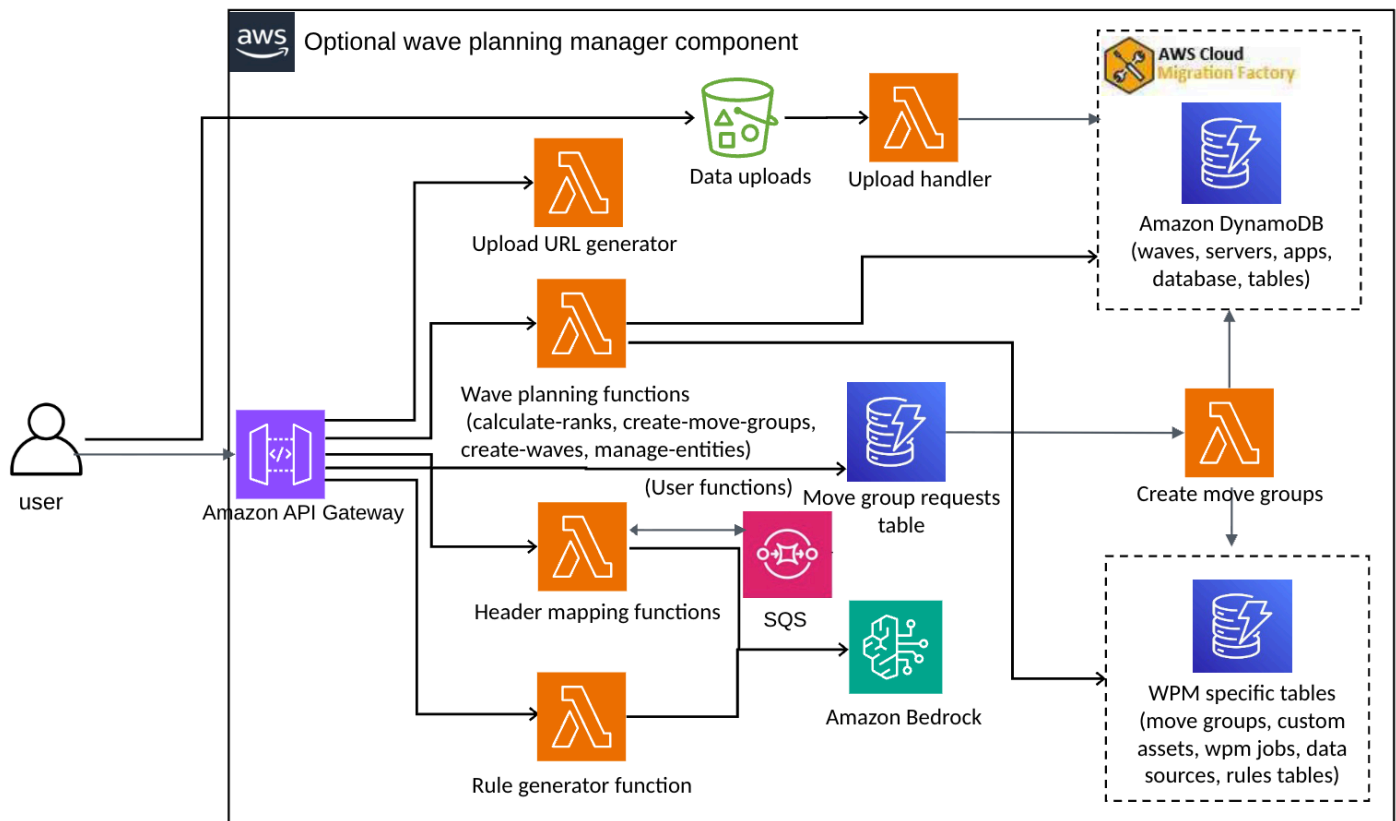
aws

Optional wave planning manager component

AWS Cloud Migration Factory

Data uploads

Upload handler

Upload URL generator

Amazon DynamoDB (waves, servers, apps, database, tables)

Wave planning functions (calculate-ranks, create-move-groups, create-waves, manage-entities)

(User functions)

Move group requests table

Create move groups

user

Amazon API Gateway

Header mapping functions

SQS

Amazon Bedrock

WPM specific tables (move groups, custom assets, wpm jobs, data sources, rules tables)

Rule generator function